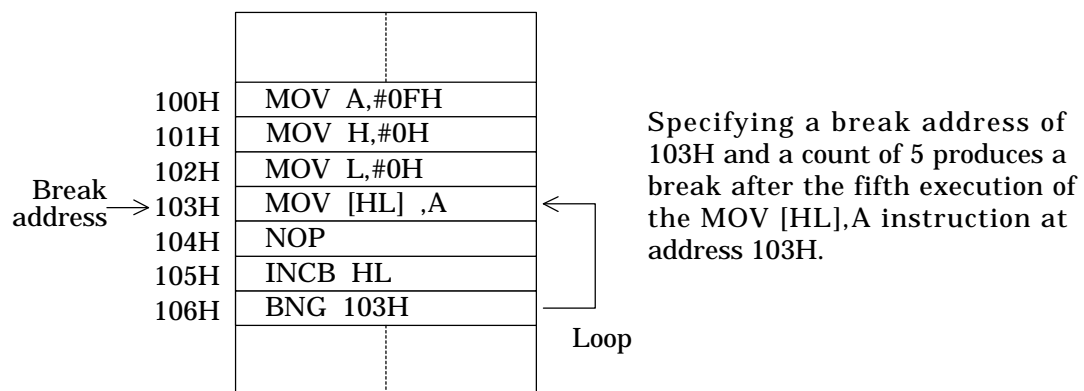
| | |
|---|---|
| 100H | MOV A,#0FH |
| 101H | MOV H,#0H |
| 102H | MOV L,#0H |
| Break address → 103H | MOV [HL] ,A |
| 104H | NOP |
| 105H | INCB HL |
| 106H | BNG 103H |

Loop

Specifying a break address of 103H and a count of 5 produces a break after the fifth execution of the MOV [HL],A instruction at address 103H.